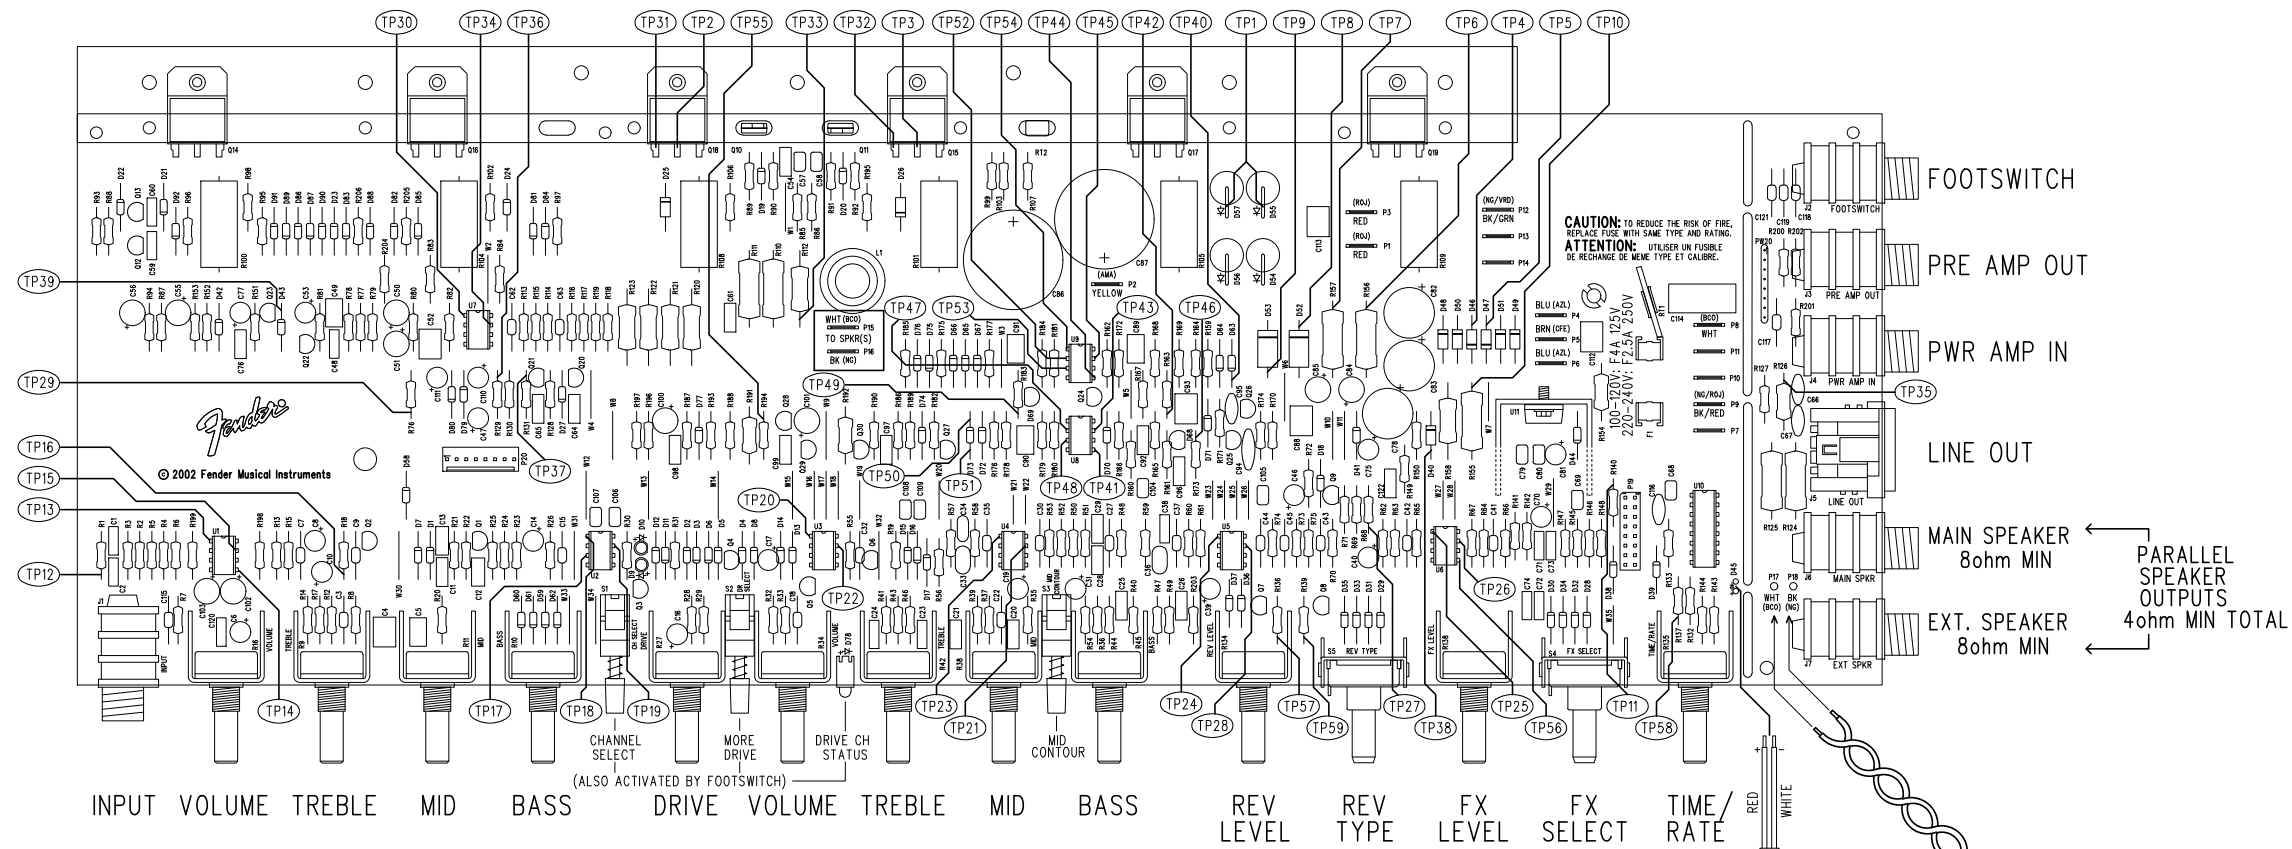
TP30 TP34 TP36 TP31 TP2 TP55 TP33 TP32 TP3 TP52 TP54 TP44 TP45 TP42 TP40 TP1 TP9 TP8 TP7 TP6 TP4 TP5 TP10

FOOTSWITCH

PRE AMP OUT

PWR AMP IN

LINE OUT

MAIN SPEAKER 8ohm MIN

EXT. SPEAKER 8ohm MIN

PARALLEL SPEAKER OUTPUTS 4ohm MIN TOTAL

CAUTION: TO REDUCE THE RISK OF FIRE, REPLACE FUSE WITH SAME TYPE AND RATING.
ATTENTION: UTILISER UN FUSIBLE DE RECHANGE DE MEME TYPE ET CALIBRE.

100-120V: F4A 125V
220-240V: F2.5A 250V

(NG/VRD) BK/GRN
(ROJ) RED
(ROJ) RED
(AMA) YELLOW
WHT (BCO) TO SPKR(S) BK (NG)
BLU (AZL) BRN (CFE) BLU (AZL)
(BCO) WHT
(NG/ROJ) BK/RED

TP39 TP29 TP16 TP15 TP13 TP12 TP47 TP53 TP43 TP46 TP49 TP50 TP51 TP48 TP41 TP20 TP37 TP35 TP26 TP22

© 2002 Fender Musical Instruments

FOOTSWITCH PRE AMP OUT PWR AMP IN LINE OUT MAIN SPKR EXT SPKR
WHT (BCO) BK (NG)

TP14 TP17 TP18 TP19 TP23 TP21 TP24 TP28 TP57 TP59 TP27 TP38 TP25 TP56 TP11 TP58

CHANNEL SELECT
MORE DRIVE
DRIVE CH STATUS
MID CONTOUR
(ALSO ACTIVATED BY FOOTSWITCH)

REV TYPE FX SELECT

INPUT VOLUME TREBLE MID BASS DRIVE VOLUME TREBLE MID BASS REV LEVEL REV TYPE FX LEVEL FX SELECT TIME/ RATE

RED WHITE